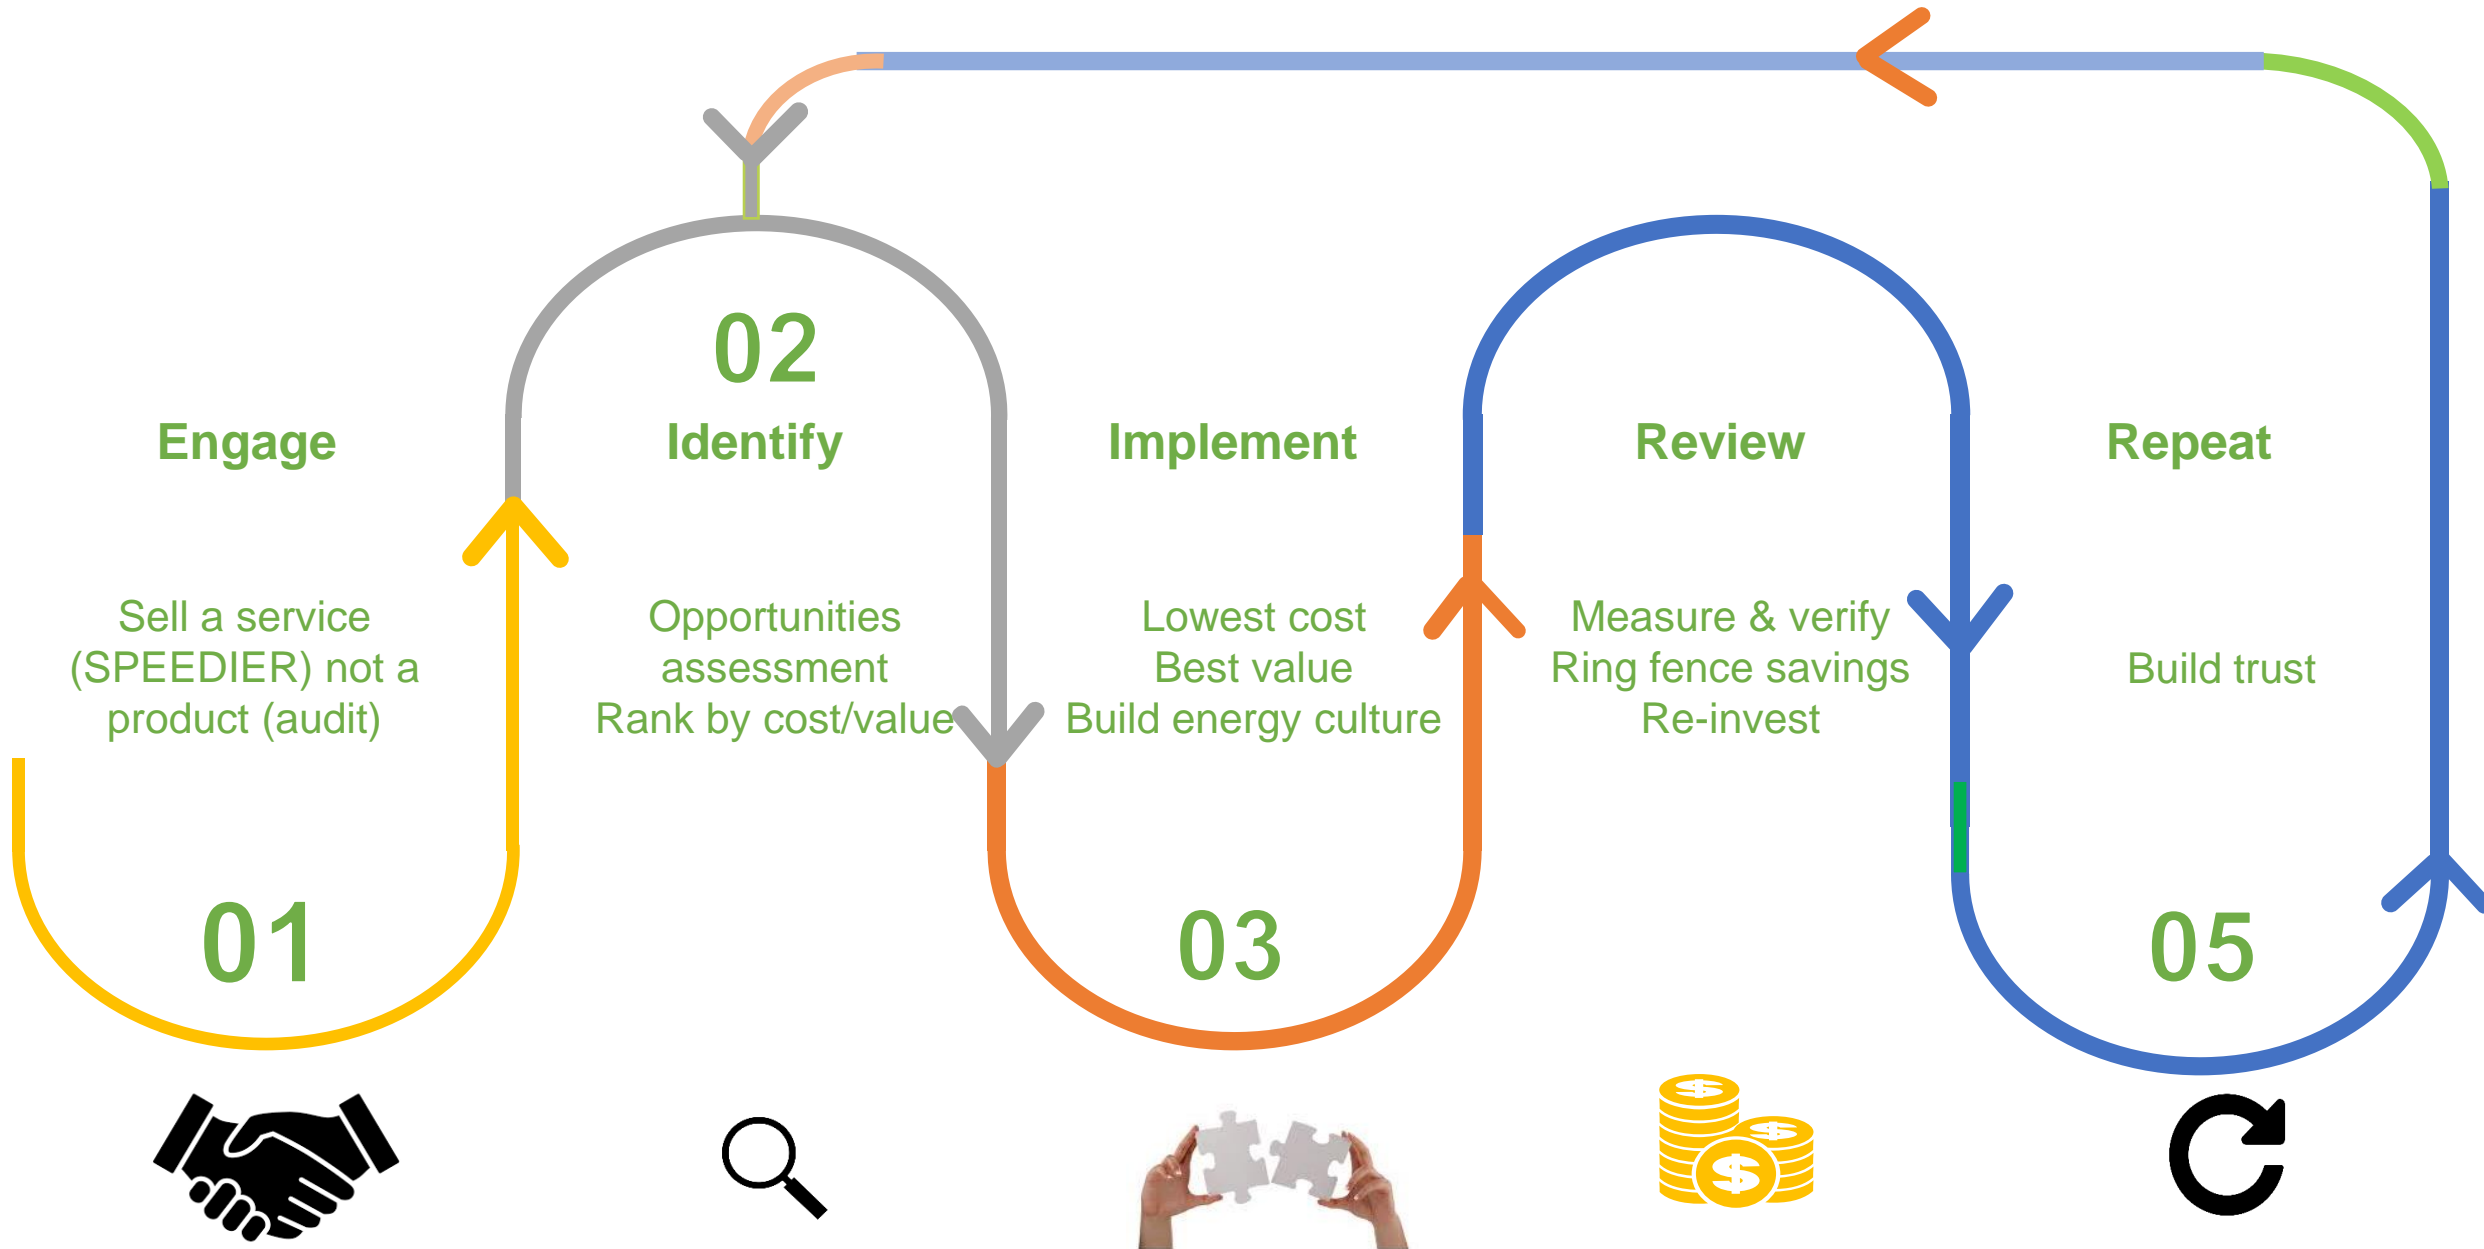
02

Engage

Identify

Implement

Review

Repeat

Sell a service (SPEEDIER) not a product (audit)

Opportunities assessment
Rank by cost/value

Lowest cost
Best value
Build energy culture

Measure & verify
Ring fence savings
Re-invest

Build trust

01

03

05

$

$

$